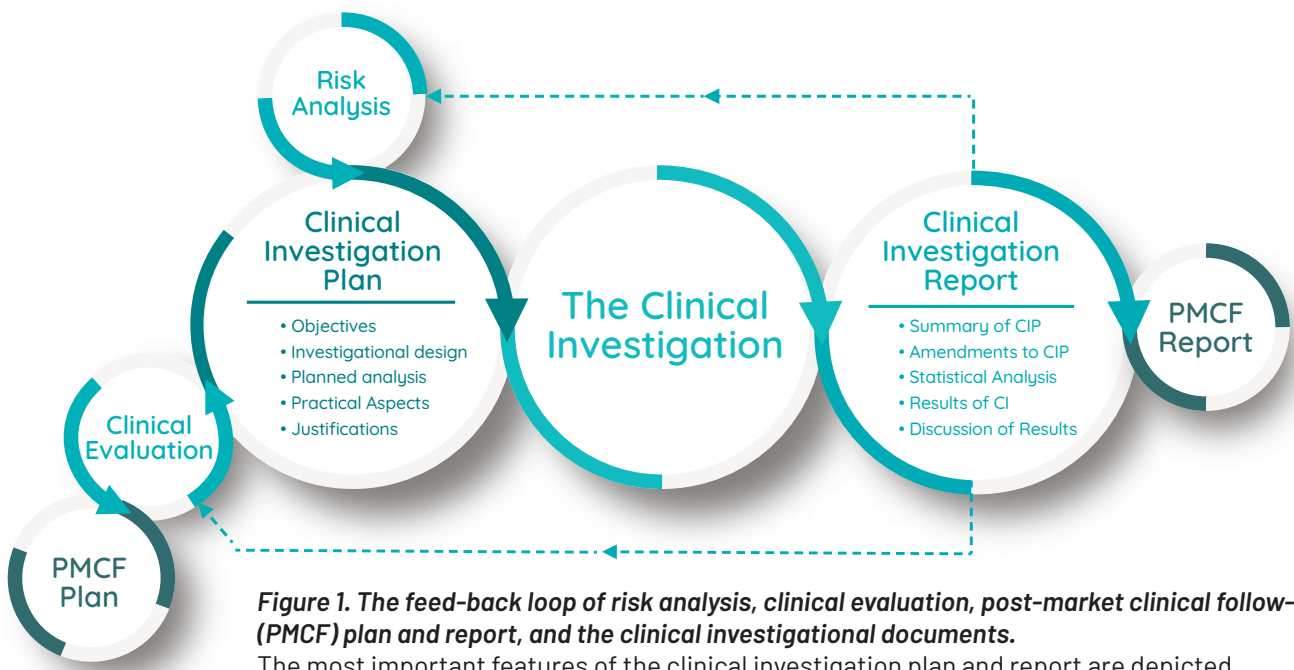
Risk Analysis

Clinical Investigation Plan

• Objectives
• Investigational design
• Planned analysis
• Practical Aspects
• Justifications

The Clinical Investigation

Clinical Investigation Report

• Summary of CIP
• Amendments to CIP
• Statistical Analysis
• Results of CI
• Discussion of Results

PMCF Report

Clinical Evaluation

PMCF Plan

*Figure 1. The feed-back loop of risk analysis, clinical evaluation, post-market clinical follow-(PMCF) plan and report, and the clinical investigational documents.*

The most important features of the clinical investigation plan and report are depicted